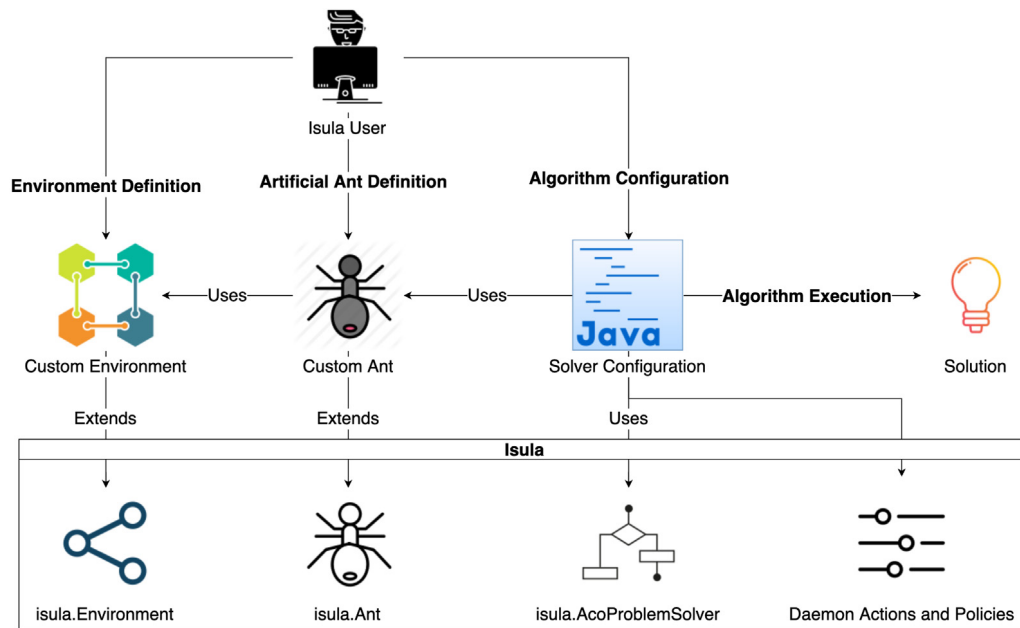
Isula User

Environment Definition

Artificial Ant Definition

Algorithm Configuration

Uses

Uses

Java

Algorithm Execution

Custom Environment

Custom Ant

Solver Configuration

Solution

Extends

Extends

Uses

Isula

isula.Environment

isula.Ant

isula.AcoProblemSolver

Daemon Actions and Policies